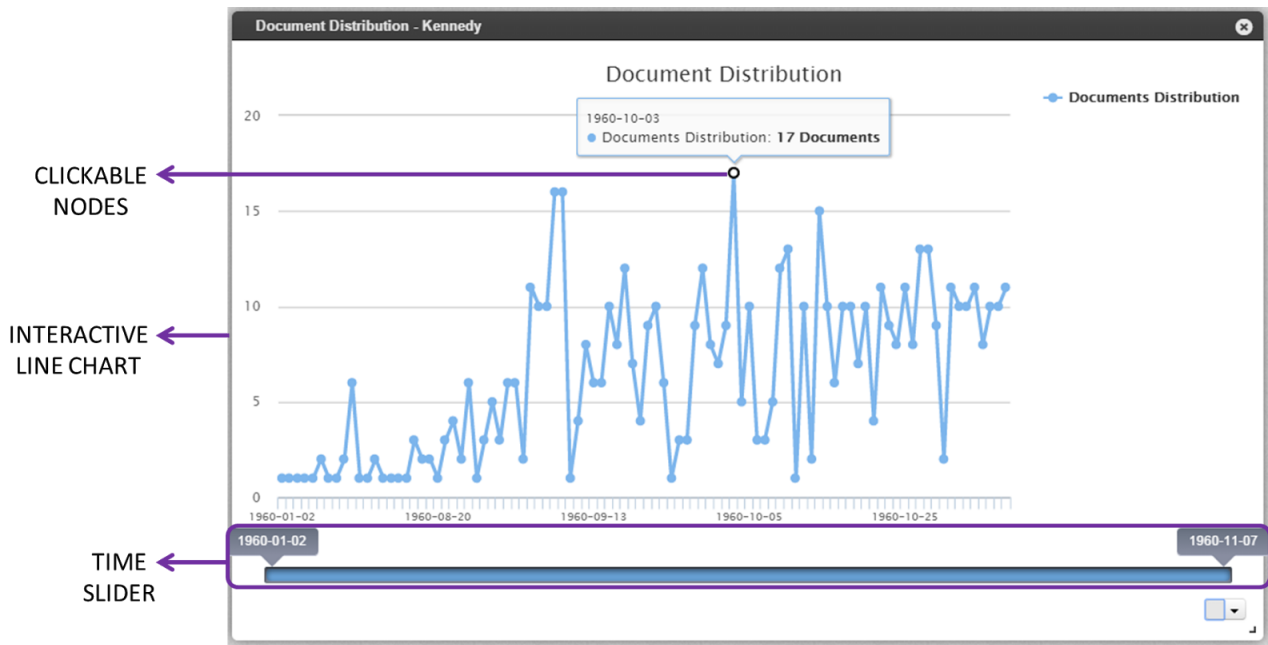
Document Distribution - Kennedy

Document Distribution

Documents Distribution

1960-10-03
Documents Distribution: **17 Documents**

CLICKABLE NODES

INTERACTIVE LINE CHART

TIME SLIDER

20
15
10
5
0

1960-01-02
1960-08-20
1960-09-13
1960-10-05
1960-10-25

1960-01-02
1960-11-07